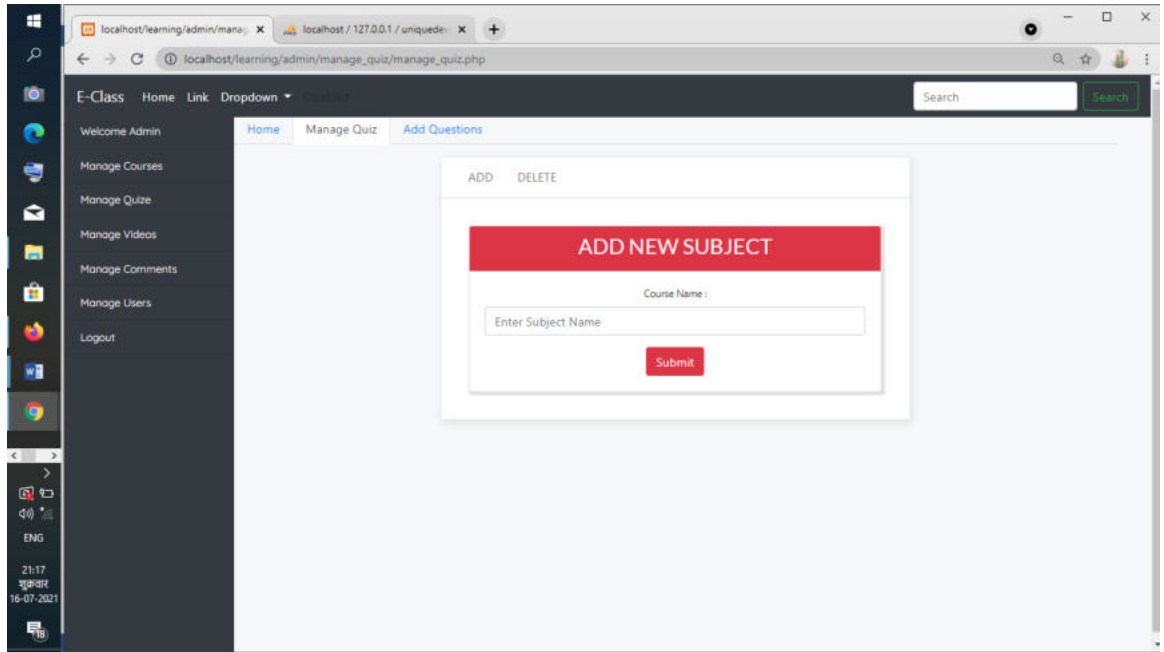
localhost/learning/admin/manag
localhost / 127.0.0.1 / uniquede

localhost/learning/admin/manage_quiz/manage_quiz.php

E-Class Home Link Dropdown Disabled

Search
Search

Welcome Admin
Manage Courses
Manage Quize
Manage Videos
Manage Comments
Manage Users
Logout

Home
Manage Quiz
Add Questions

ADD DELETE

ADD NEW SUBJECT

Course Name :

Enter Subject Name

Submit

ENG
21:17
शुक्रवार
16-07-2021